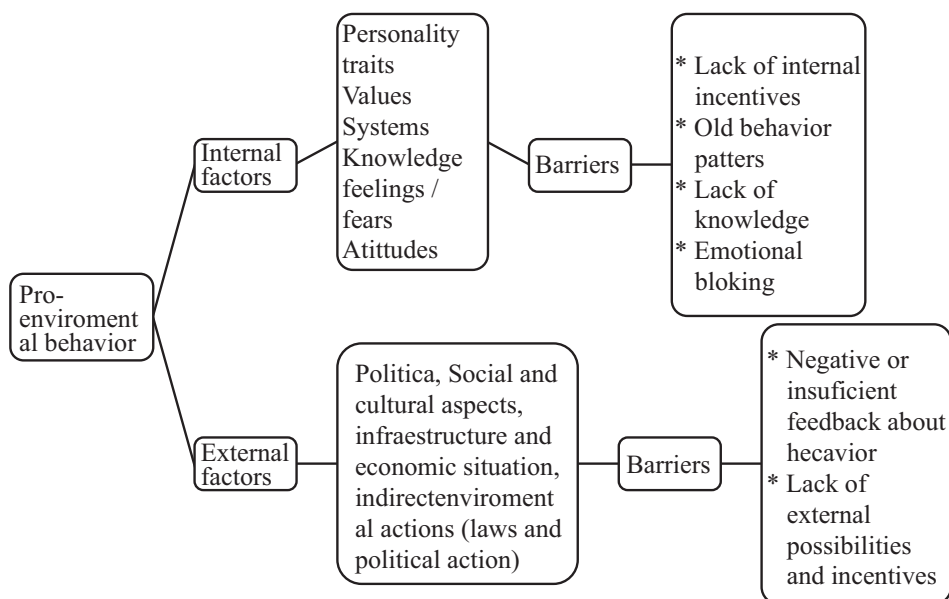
Pro-enviroment al behavior

Internal factors

Personality traits
Values
Systems
Knowledge
feelings / fears
Atittudes

Barriers

* Lack of internal incentives
* Old behavior patters
* Lack of knowledge
* Emotional bloking

External factors

Politica, Social and cultural aspects, infraestructure and economic situation, indirectenviroment al actions (laws and political action)

Barriers

* Negative or insuficient feedback about hecavior
* Lack of external possibilities and incentives